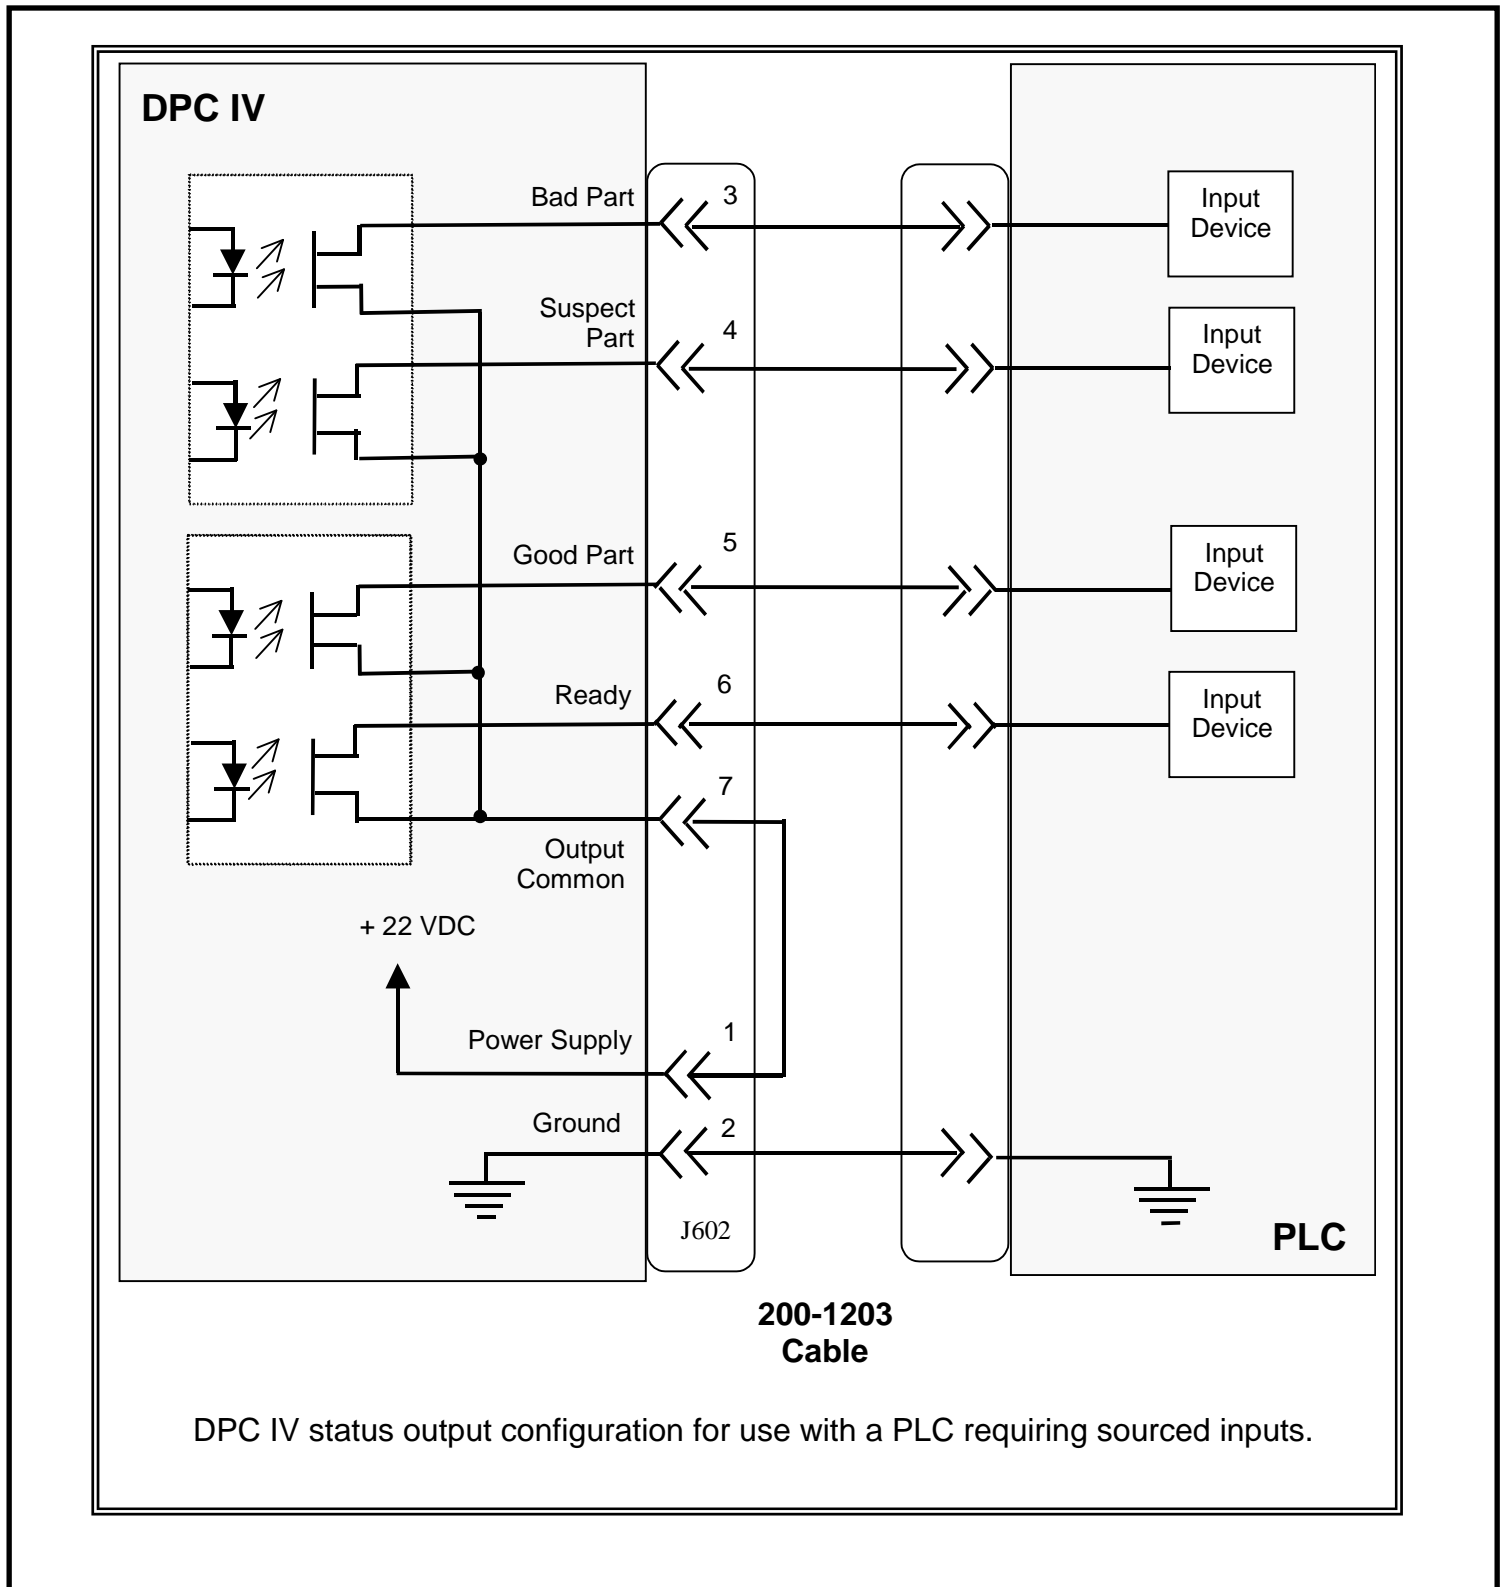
DPC IV

Bad Part
3

Input Device

Suspect Part
4

Input Device

Good Part
5

Input Device

Ready
6

Input Device

7
Output Common

+ 22 VDC

Power Supply
1

Ground
2

J602

PLC

200-1203
Cable

DPC IV status output configuration for use with a PLC requiring sourced inputs.